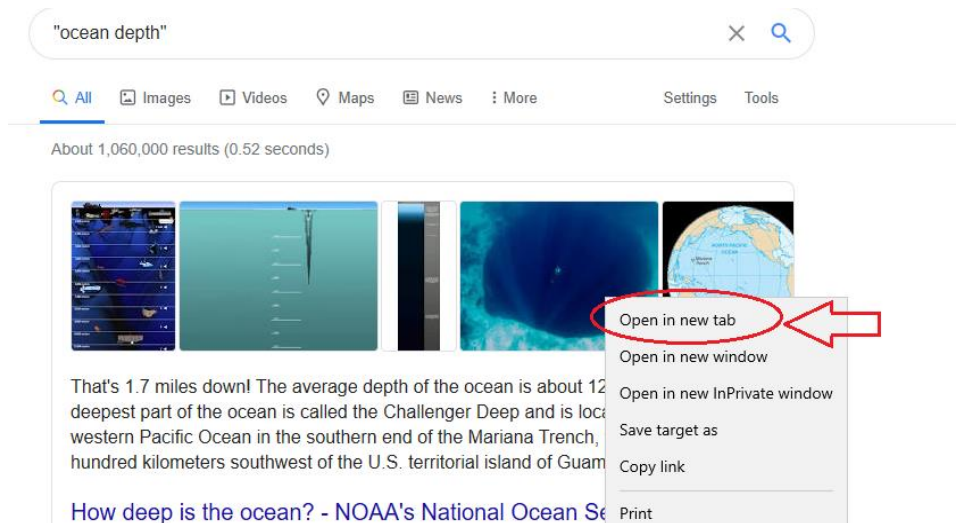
"ocean depth"

All Images Videos Maps News More Settings Tools

About 1,060,000 results (0.52 seconds)

NORTH PACIFIC OCEAN

That's 1.7 miles down! The average depth of the ocean is about 12 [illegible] deepest part of the ocean is called the Challenger Deep and is loca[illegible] western Pacific Ocean in the southern end of the Mariana Trench, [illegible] hundred kilometers southwest of the U.S. territorial island of Guam

How deep is the ocean? - NOAA's National Ocean Se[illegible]

Open in new tab
Open in new window
Open in new InPrivate window
Save target as
Copy link
Print